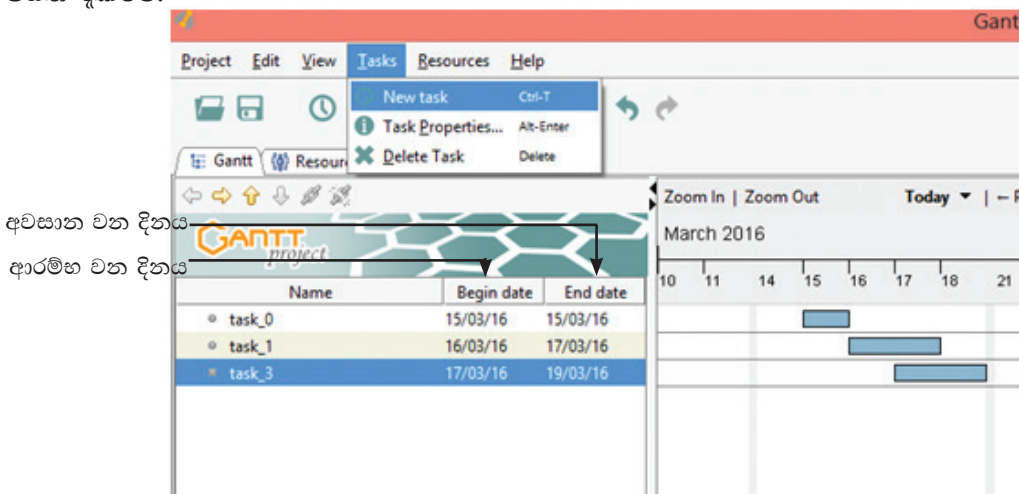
Gant

Project Edit View Tasks Resources Help

New task Ctrl-T
Task Properties... Alt-Enter
Delete Task Delete

Gantt Resour

අවසාන වන දිනය
ආරම්භ වන දිනය

GANTT project

Zoom In | Zoom Out Today ▾ | ← P

March 2016

10 11 14 15 16 17 18 21

| Name | Begin date | End date |
|---|---|---|
| task_0 | 15/03/16 | 15/03/16 |
| task_1 | 16/03/16 | 17/03/16 |
| task_3 | 17/03/16 | 19/03/16 |